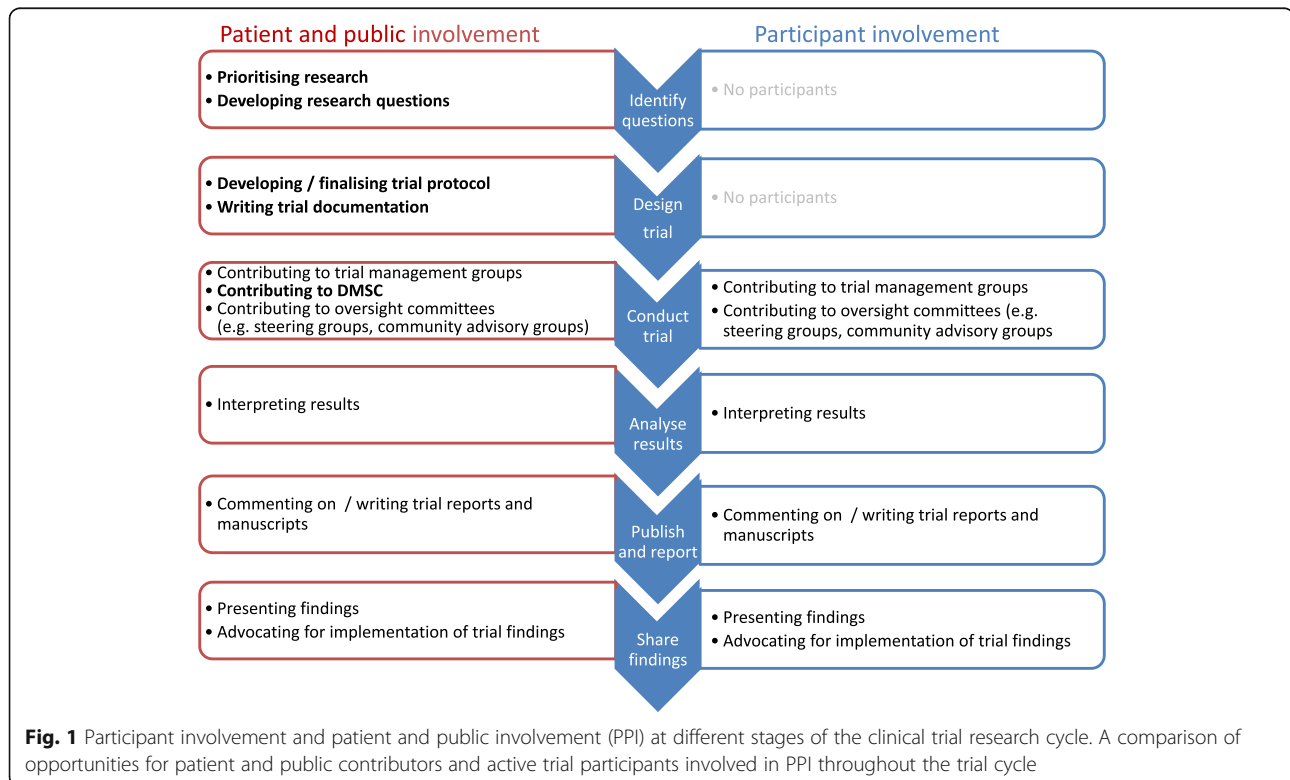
Patient and public involvement

Participant involvement

• Prioritising research
• Developing research questions

Identify questions

• No participants

• Developing / finalising trial protocol
• Writing trial documentation

Design trial

• No participants

• Contributing to trial management groups
• Contributing to DMSC
• Contributing to oversight committees (e.g. steering groups, community advisory groups)

Conduct trial

• Contributing to trial management groups
• Contributing to oversight committees (e.g. steering groups, community advisory groups

• Interpreting results

Analyse results

• Interpreting results

• Commenting on / writing trial reports and manuscripts

Publish and report

• Commenting on / writing trial reports and manuscripts

• Presenting findings
• Advocating for implementation of trial findings

Share findings

• Presenting findings
• Advocating for implementation of trial findings

Fig. 1 Participant involvement and patient and public involvement (PPI) at different stages of the clinical trial research cycle. A comparison of opportunities for patient and public contributors and active trial participants involved in PPI throughout the trial cycle